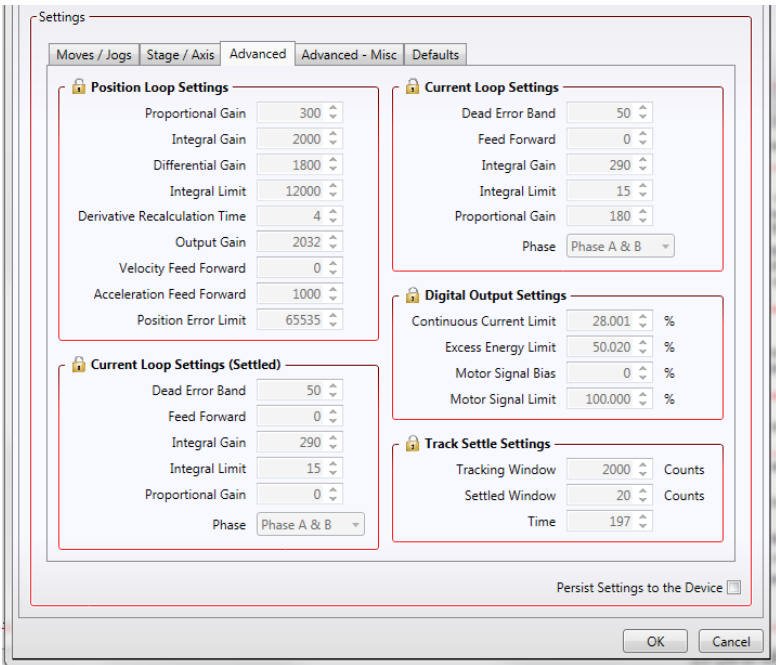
Settings

Moves / Jogs | Stage / Axis | Advanced | Advanced - Misc | Defaults

Position Loop Settings
Proportional Gain 300
Integral Gain 2000
Differential Gain 1800
Integral Limit 12000
Derivative Recalculation Time 4
Output Gain 2032
Velocity Feed Forward 0
Acceleration Feed Forward 1000
Position Error Limit 65535

Current Loop Settings (Settled)
Dead Error Band 50
Feed Forward 0
Integral Gain 290
Integral Limit 15
Proportional Gain 0
Phase Phase A & B

Current Loop Settings
Dead Error Band 50
Feed Forward 0
Integral Gain 290
Integral Limit 15
Proportional Gain 180
Phase Phase A & B

Digital Output Settings
Continuous Current Limit 28.001 %
Excess Energy Limit 50.020 %
Motor Signal Bias 0 %
Motor Signal Limit 100.000 %

Track Settle Settings
Tracking Window 2000 Counts
Settled Window 20 Counts
Time 197

Persist Settings to the Device

OK Cancel